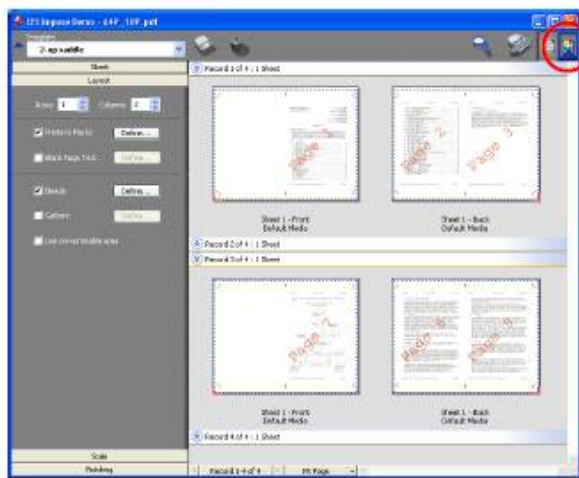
EFI Impose Demo - 64P_10P.pdf

Template
2-up saddle

Sheet
Layout

Rows 1 Columns 2

Printer's Marks Define...

Blank Page Text Define...

Bleeds Define...

Gutters Define...

Use concept/usable area

Scale
Finishing

Record 1 of 4 : 1 Sheet

Page 1
Page 2
Page 3

Sheet 1 - Front
Default Media

Sheet 1 - Back
Default Media

Record 2 of 4 : 1 Sheet
Record 3 of 4 : 1 Sheet

Page 7
Page 8

Sheet 1 - Front
Default Media

Sheet 1 - Back
Default Media

Record 4 of 4 : 1 Sheet

Record 1-4 of 4
Fit Page